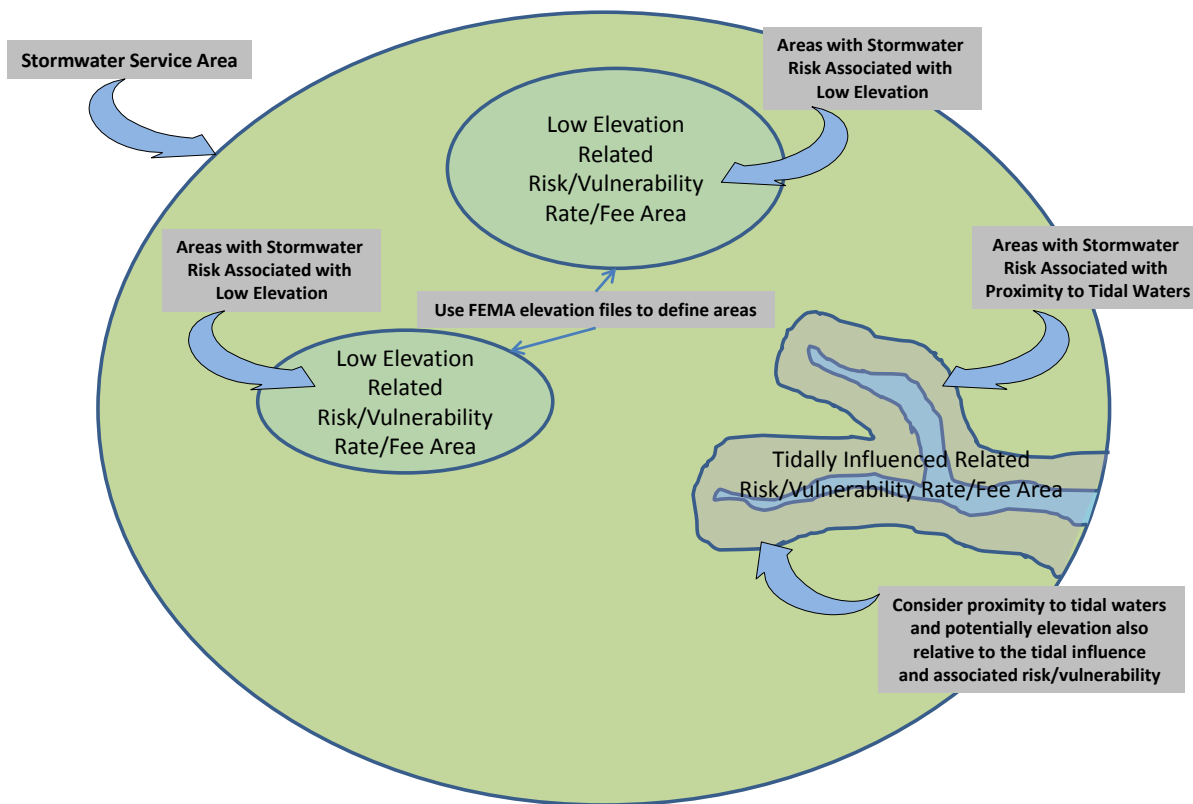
Stormwater Service Area

Areas with Stormwater Risk Associated with Low Elevation

Low Elevation Related Risk/Vulnerability Rate/Fee Area

Areas with Stormwater Risk Associated with Low Elevation

Areas with Stormwater Risk Associated with Proximity to Tidal Waters

Use FEMA elevation files to define areas

Low Elevation Related Risk/Vulnerability Rate/Fee Area

Tidally Influenced Related Risk/Vulnerability Rate/Fee Area

Consider proximity to tidal waters and potentially elevation also relative to the tidal influence and associated risk/vulnerability